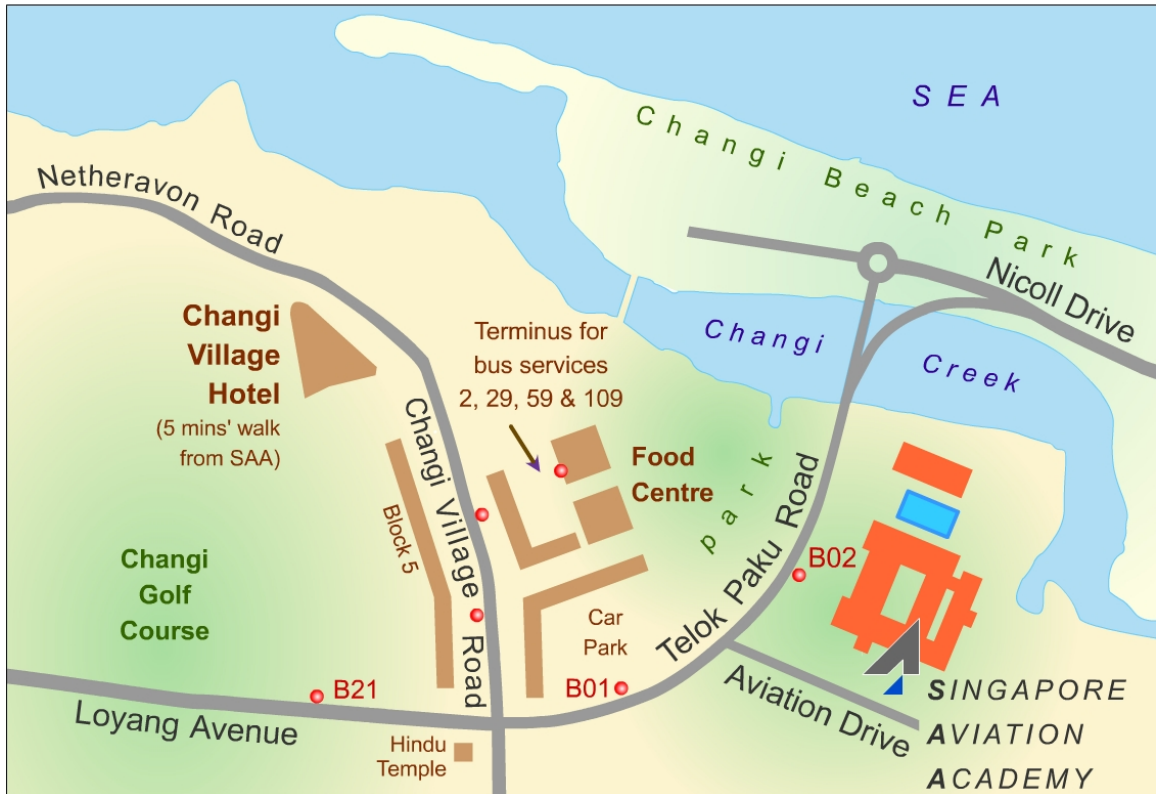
SEA

Changi Beach Park

Netheravon Road

Nicoll Drive

Changi Creek

Changi Village Hotel
(5 mins' walk from SAA)

Terminus for bus services 2, 29, 59 & 109

Changi Village Road

Food Centre

park

Telok Paku Road

Block 5

B02

Changi Golf Course

Car Park

B21

B01

Loyang Avenue

Aviation Drive

Hindu Temple

SINGAPORE AVIATION ACADEMY